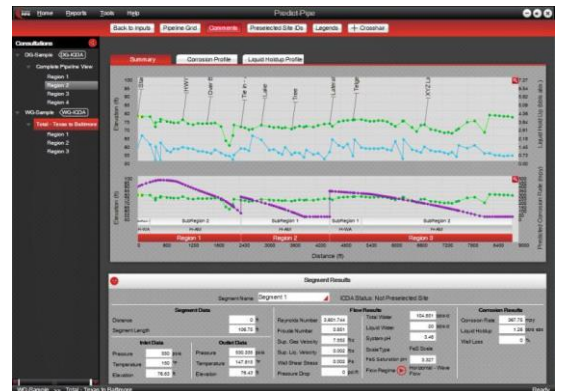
Home Reports Tools Help Predict-Pipe

Back to Inputs Pipeline Grid Comments Preselected Site IDs Legends + Crosshair

Consultations

DG-Sample (DG-ICDA)
Complete Pipeline View
Region 1
Region 2
Region 3
Region 4
WG-Sample (WG-ICDA)
Tolal - Texas to Baltimore
Region 1
Region 2
Region 3

Summary Corrosion Profile Liquid Holdup Profile

Elevation (ft)
Liquid Hold Up (bbls. elev.)
Elevation (ft)
Predicted Corrosion Rate (mpy)
Distance (ft)

0 800 1600 2400 3200 4000 4800 5600 6400 7200 8000 8800

SubRegion 1 SubRegion 2 SubRegion 1 SubRegion 2 SubRegion 1 SubRegion 2 SubRegion 3

Region 1 Region 2 Region 3

Segment Results

Segment Name Segment 1 ICDA Status: Not Preselected Site

Segment Data
Distance 0 ft
Segment Length 108.75 ft

Inlet Data
Pressure 500 psia
Temperature 150 °F
Elevation 76.63 ft

Outlet Data
Pressure 500.000 psia
Temperature 147.815 °F
Elevation 76.43 ft

Flow Results
Reynolds Number 0.691744
Froude Number 0.001
Sup. Gas Velocity 7.550 ft/s
Sup. Liq. Velocity 0.000 ft/s
Wall Shear Stress 0.000 Pa
Pressure Drop 0 psi/ft

Total Water 104.601 bbl/d
Liquid Water 20 bbl/d
System pH 5.46
Scale Type FeS Scale
FeS Saturation pH 5.327
Flow Regime Horizontal - Wave Flow

Corrosion Results
Corrosion Rate 387.75 mpy
Liquid Holdup 1.26 bbls/ft
Wall Loss 0 %

WG-Sample >> Total - Texas to Baltimore Ready